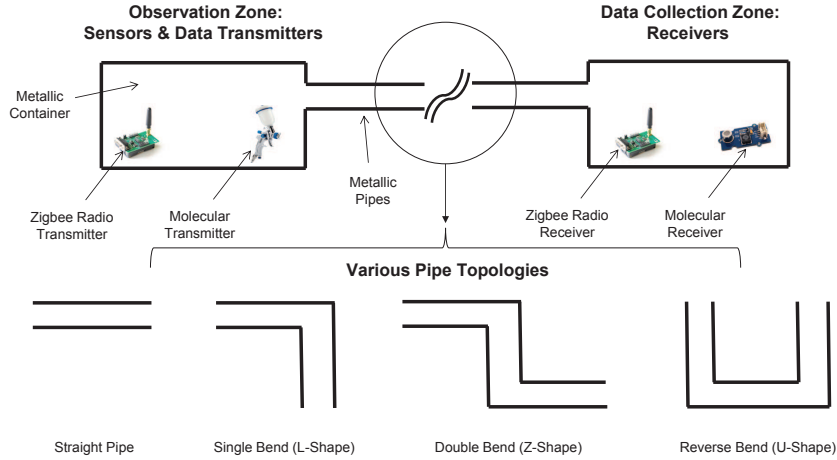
Observation Zone:
Sensors & Data Transmitters

Data Collection Zone:
Receivers

Metallic Container

Zigbee Radio Transmitter

Molecular Transmitter

Metallic Pipes

Zigbee Radio Receiver

Molecular Receiver

Various Pipe Topologies

Straight Pipe

Single Bend (L-Shape)

Double Bend (Z-Shape)

Reverse Bend (U-Shape)